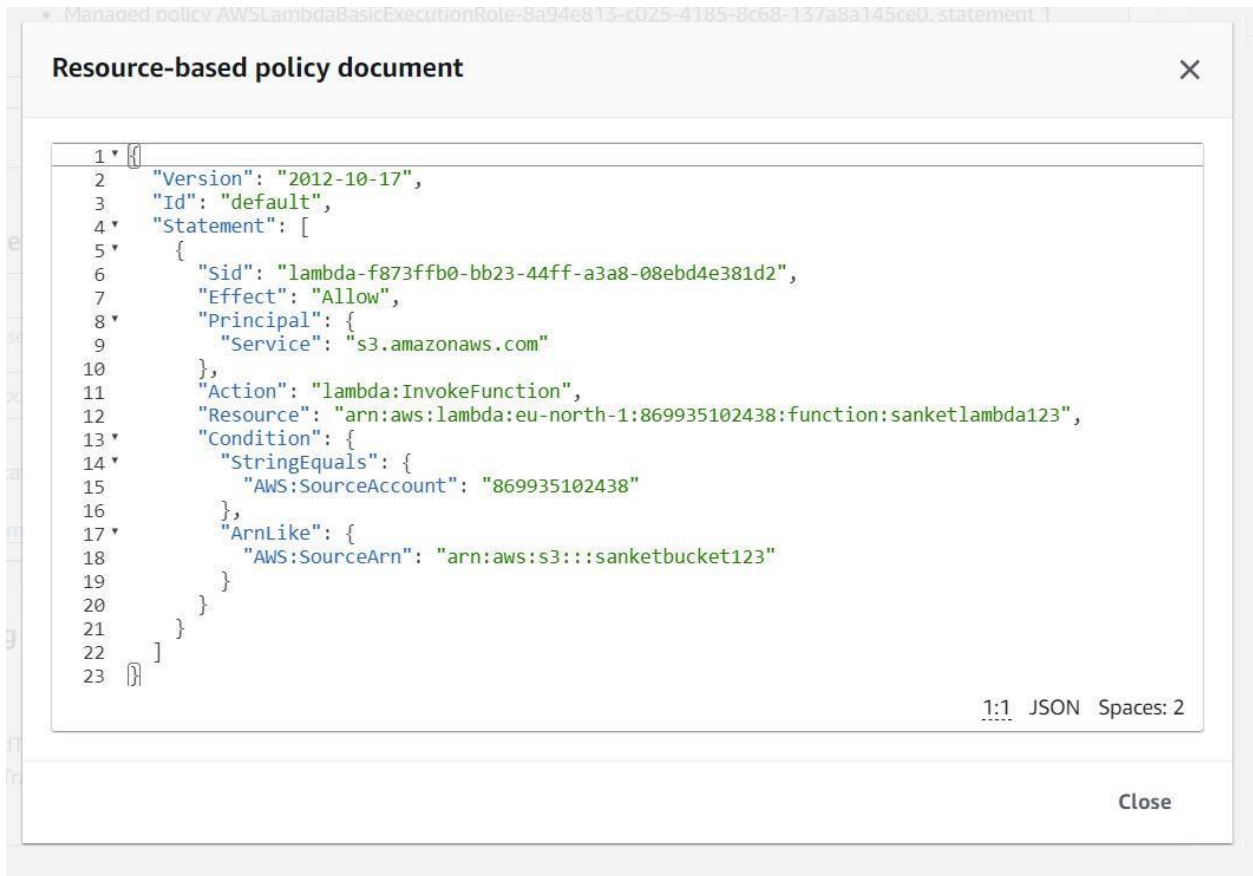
• Managed policy AWSLambdaBasicExecutionRole-8a94e813-c025-4185-8c68-137a8a145ce0, statement 1

Resource-based policy document

×

1 {
2   "Version": "2012-10-17",
3   "Id": "default",
4   "Statement": [
5     {
6       "Sid": "lambda-f873ffb0-bb23-44ff-a3a8-08ebd4e381d2",
7       "Effect": "Allow",
8       "Principal": {
9         "Service": "s3.amazonaws.com"
10      },
11      "Action": "lambda:InvokeFunction",
12      "Resource": "arn:aws:lambda:eu-north-1:869935102438:function:sanketlambda123",
13      "Condition": {
14        "StringEquals": {
15          "AWS:SourceAccount": "869935102438"
16        },
17        "ArnLike": {
18          "AWS:SourceArn": "arn:aws:s3:::sanketbucket123"
19        }
20      }
21    }
22  ]
23 }

1:1 JSON Spaces: 2

Close